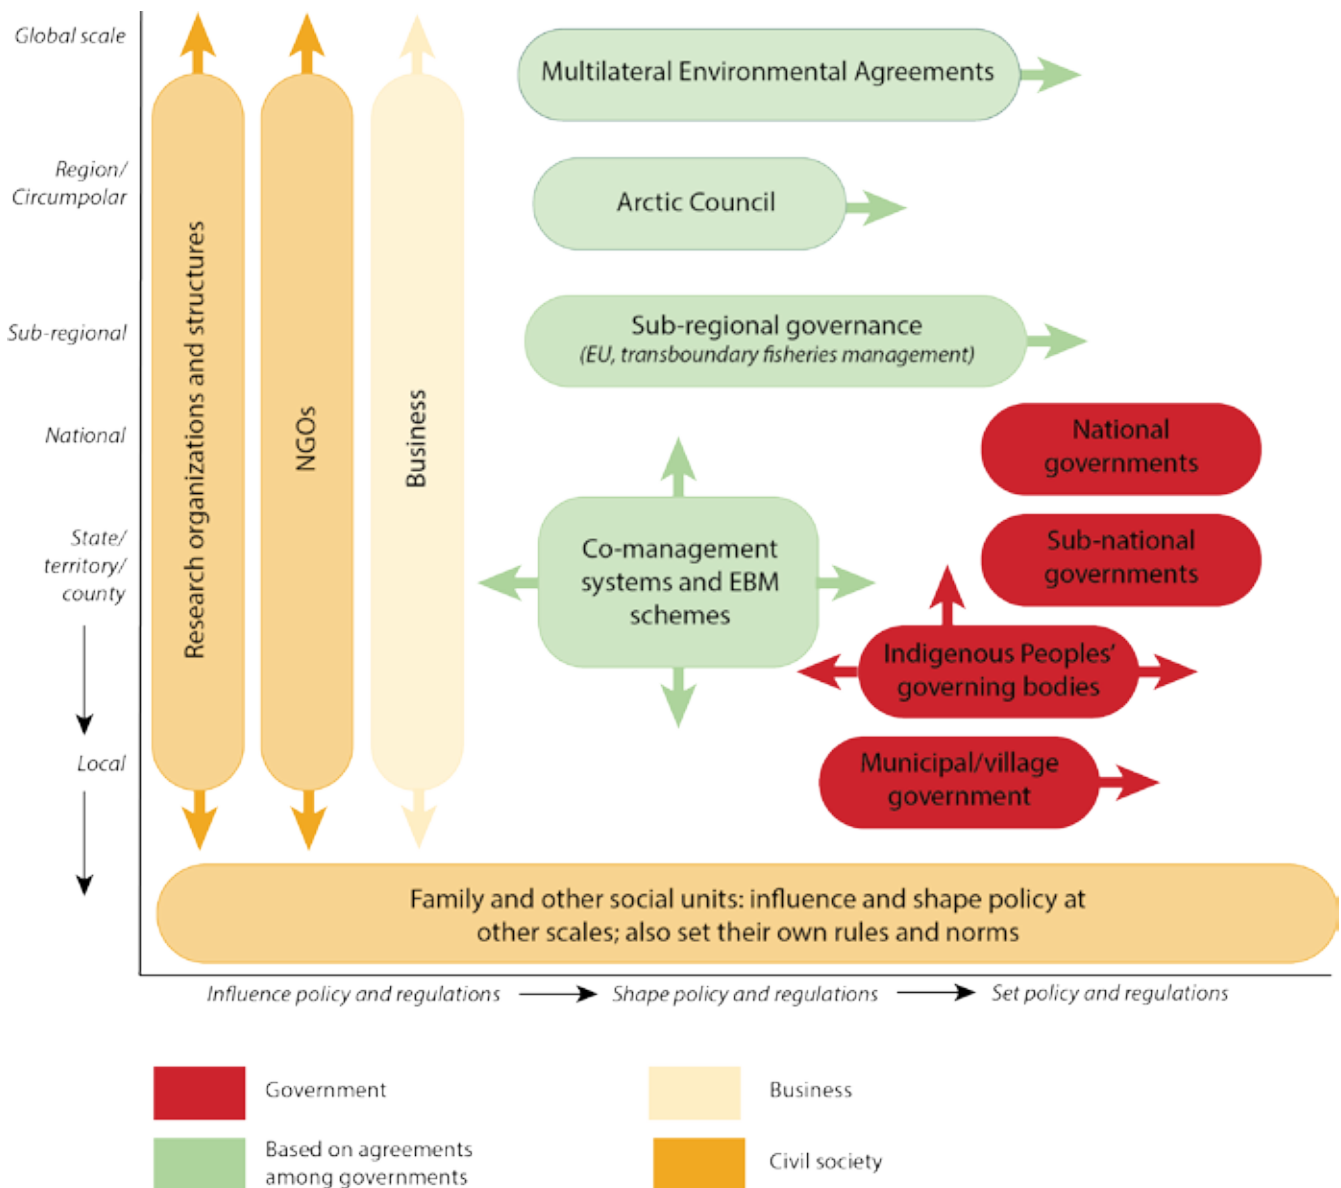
Global scale

Region/ Circumpolar

Sub-regional

National

State/ territory/ county

Local

Research organizations and structures

NGOs

Business

Multilateral Environmental Agreements

Arctic Council

Sub-regional governance
(EU, transboundary fisheries management)

National governments

Sub-national governments

Co-management systems and EBM schemes

Indigenous Peoples' governing bodies

Municipal/village government

Family and other social units: influence and shape policy at other scales; also set their own rules and norms

Influence policy and regulations → Shape policy and regulations → Set policy and regulations

Government

Business

Based on agreements among governments

Civil society